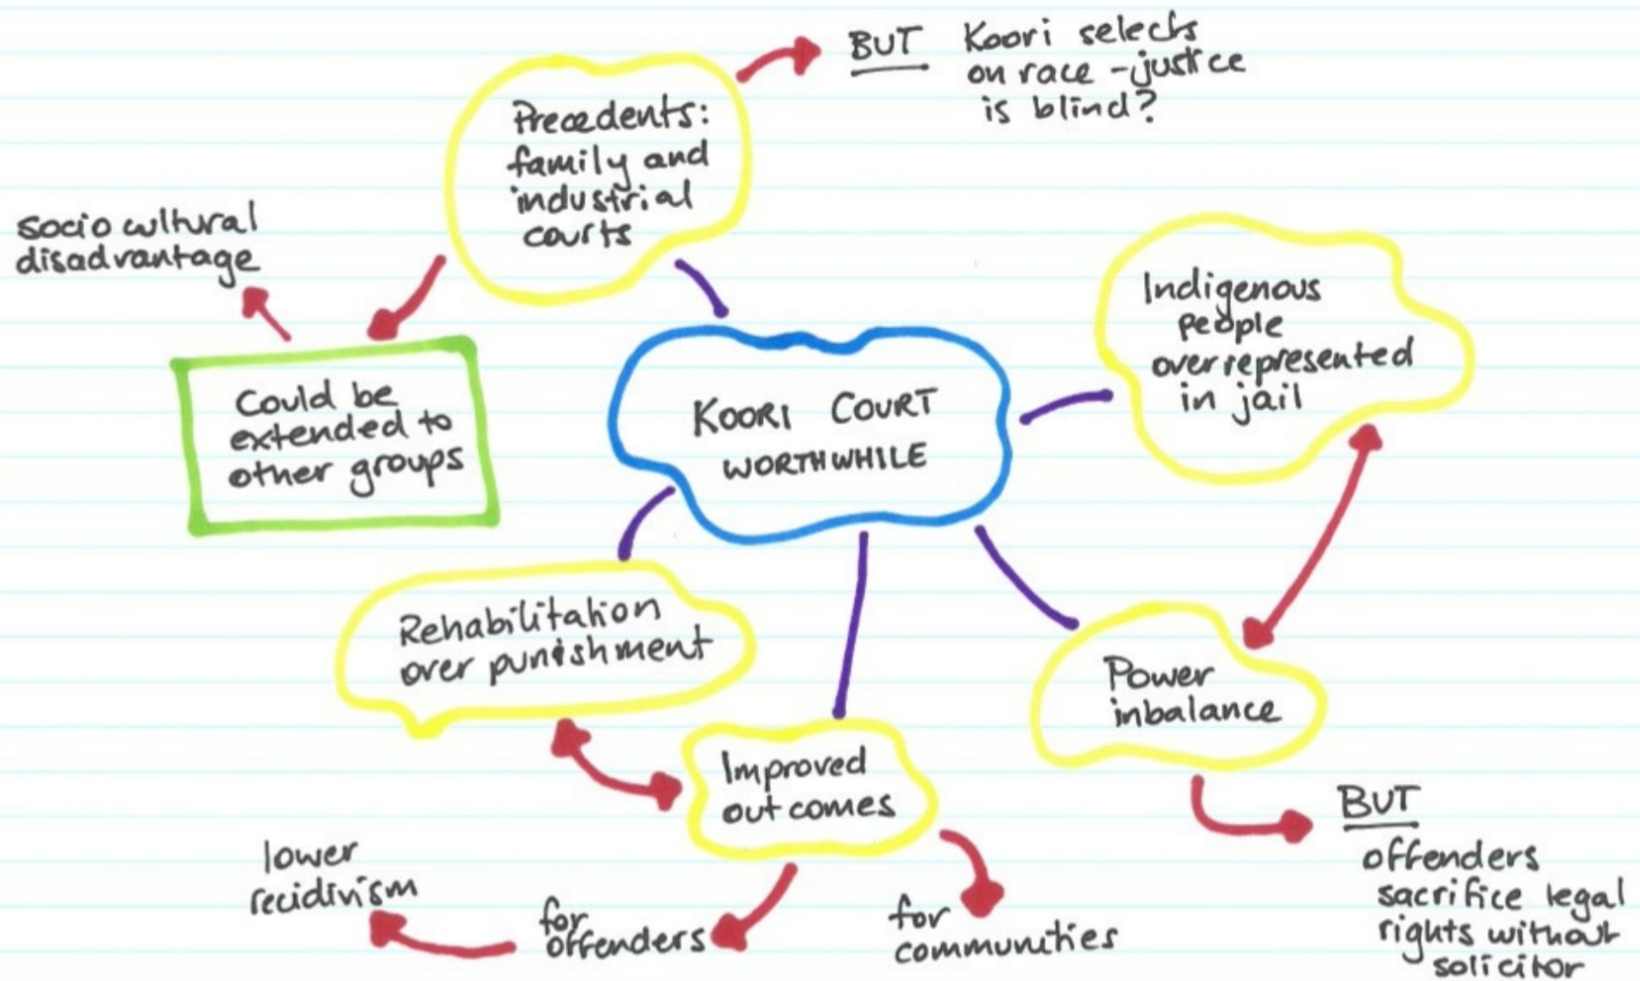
KOORI COURT WORTHWHILE

Precedents: family and industrial courts

BUT Koori selects on race - justice is blind?

Could be extended to other groups

socio cultural disadvantage

Indigenous people overrepresented in jail

Power inbalance

BUT offenders sacrifice legal rights without solicitor

Rehabilitation over punishment

Improved out comes

for offenders

lower recidivism

for communities